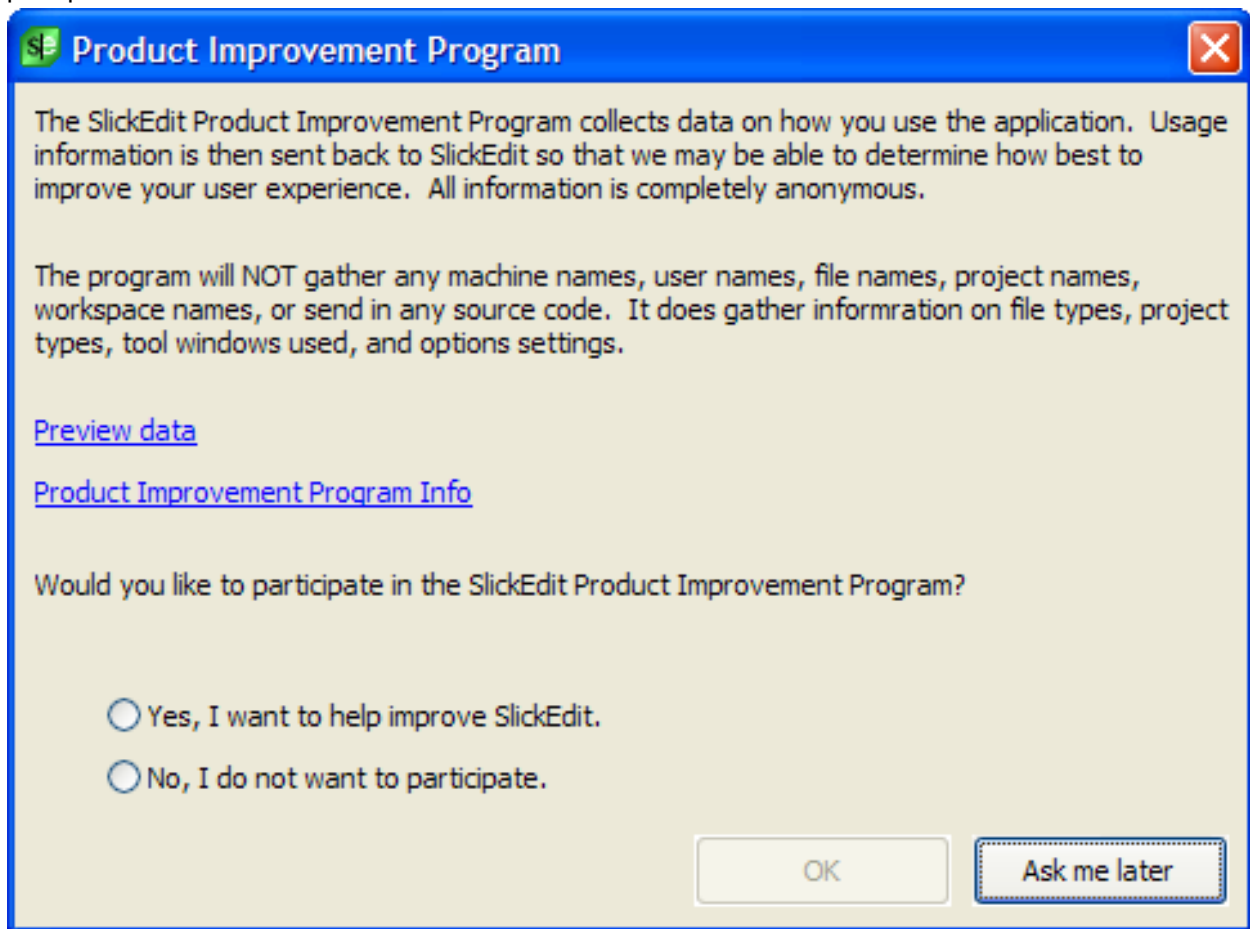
Product Improvement Program

The SlickEdit Product Improvement Program collects data on how you use the application. Usage information is then sent back to SlickEdit so that we may be able to determine how best to improve your user experience. All information is completely anonymous.

The program will NOT gather any machine names, user names, file names, project names, workspace names, or send in any source code. It does gather informration on file types, project types, tool windows used, and options settings.

Preview data

Product Improvement Program Info

Would you like to participate in the SlickEdit Product Improvement Program?

Yes, I want to help improve SlickEdit.

No, I do not want to participate.

OK

Ask me later